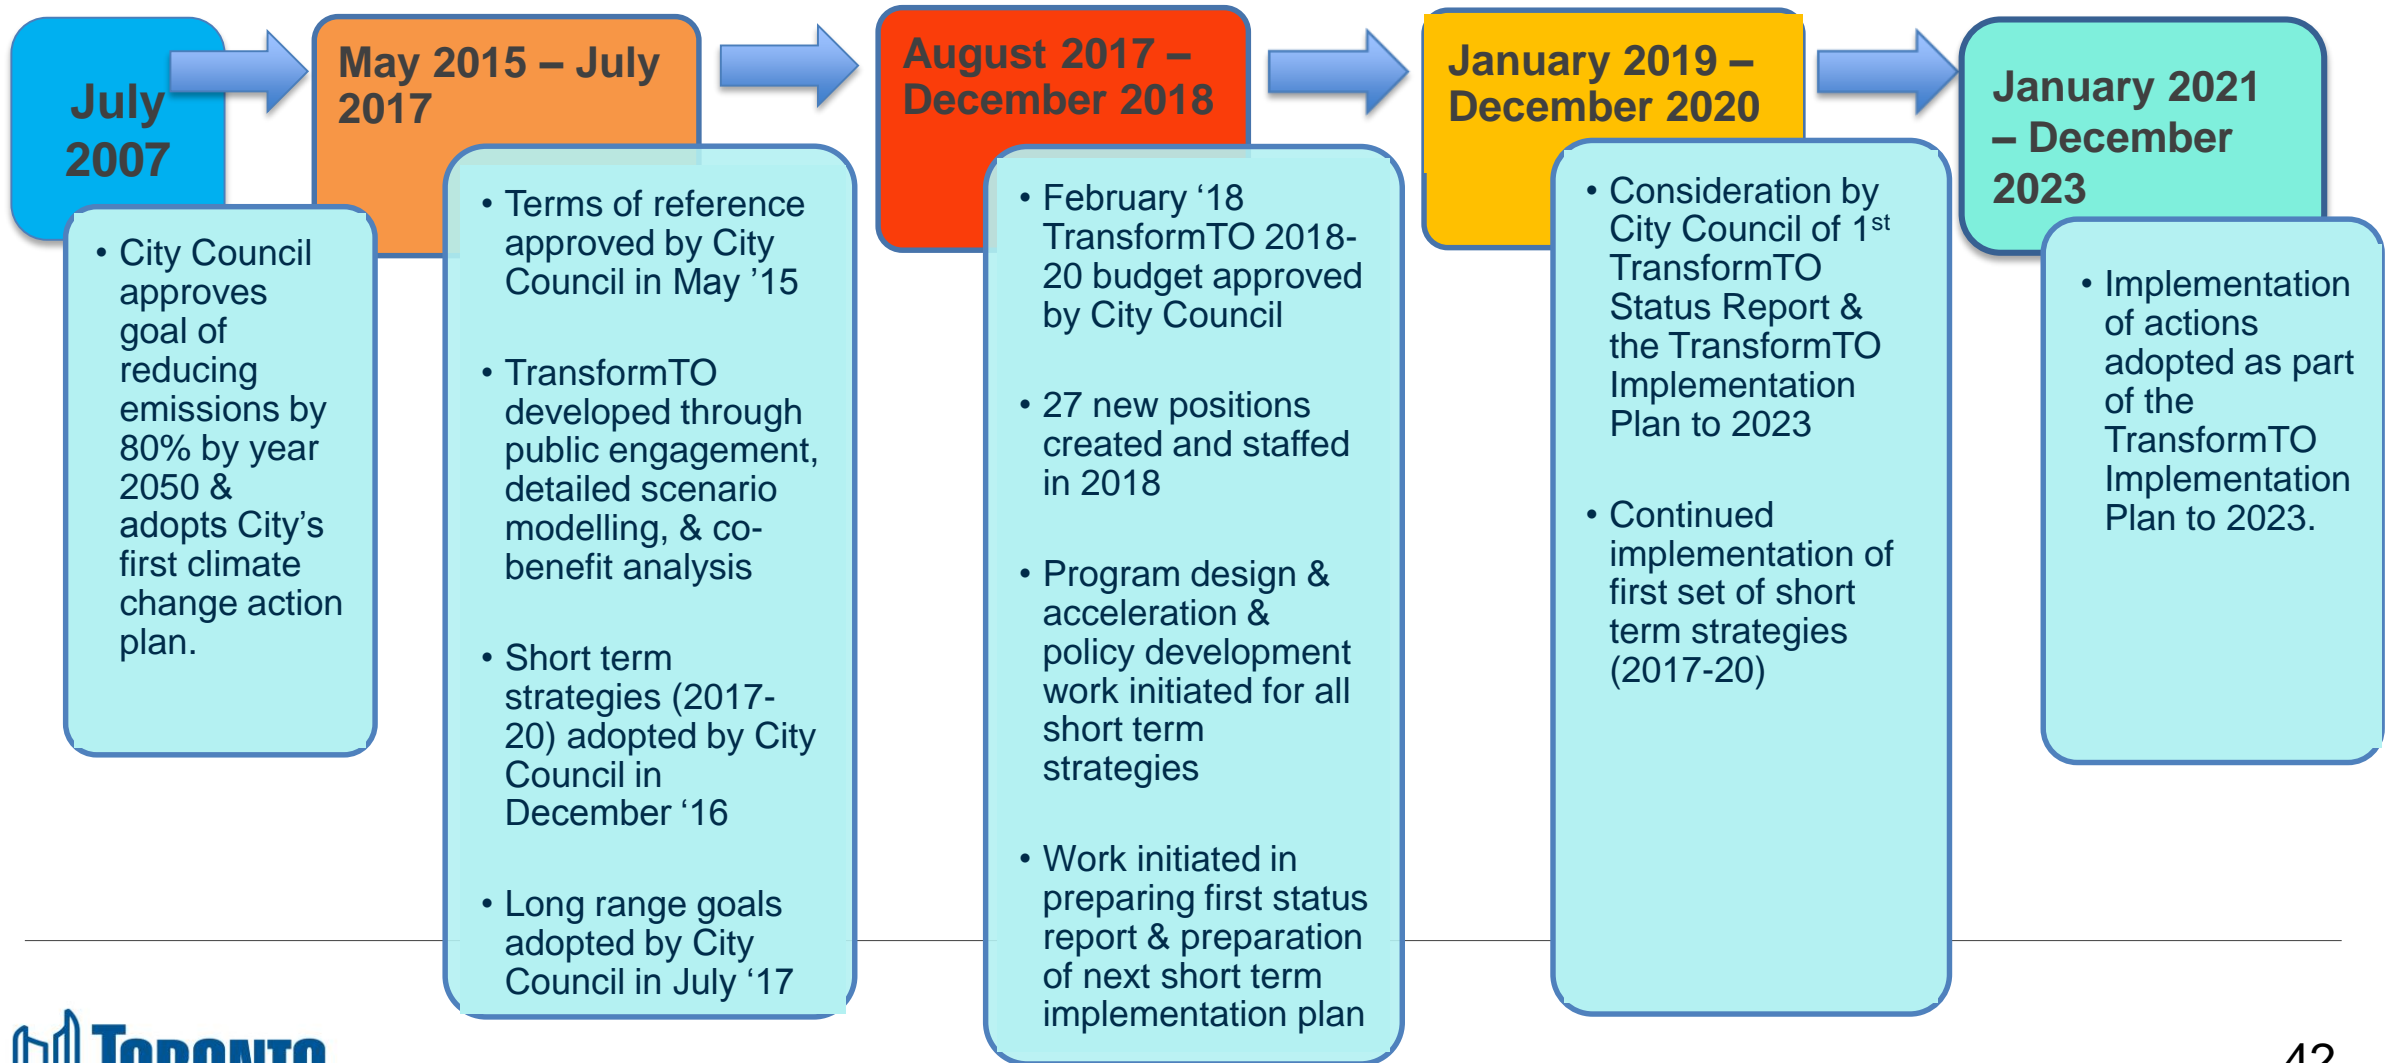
July 2007

• City Council approves goal of reducing emissions by 80% by year 2050 & adopts City's first climate change action plan.

May 2015 – July 2017

• Terms of reference approved by City Council in May '15

• TransformTO developed through public engagement, detailed scenario modelling, & co-benefit analysis

• Short term strategies (2017-20) adopted by City Council in December '16

• Long range goals adopted by City Council in July '17

August 2017 – December 2018

• February '18 TransformTO 2018-20 budget approved by City Council

• 27 new positions created and staffed in 2018

• Program design & acceleration & policy development work initiated for all short term strategies

• Work initiated in preparing first status report & preparation of next short term implementation plan

January 2019 – December 2020

• Consideration by City Council of 1$^{st}$ TransformTO Status Report & the TransformTO Implementation Plan to 2023

• Continued implementation of first set of short term strategies (2017-20)

January 2021 – December 2023

• Implementation of actions adopted as part of the TransformTO Implementation Plan to 2023.

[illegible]

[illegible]